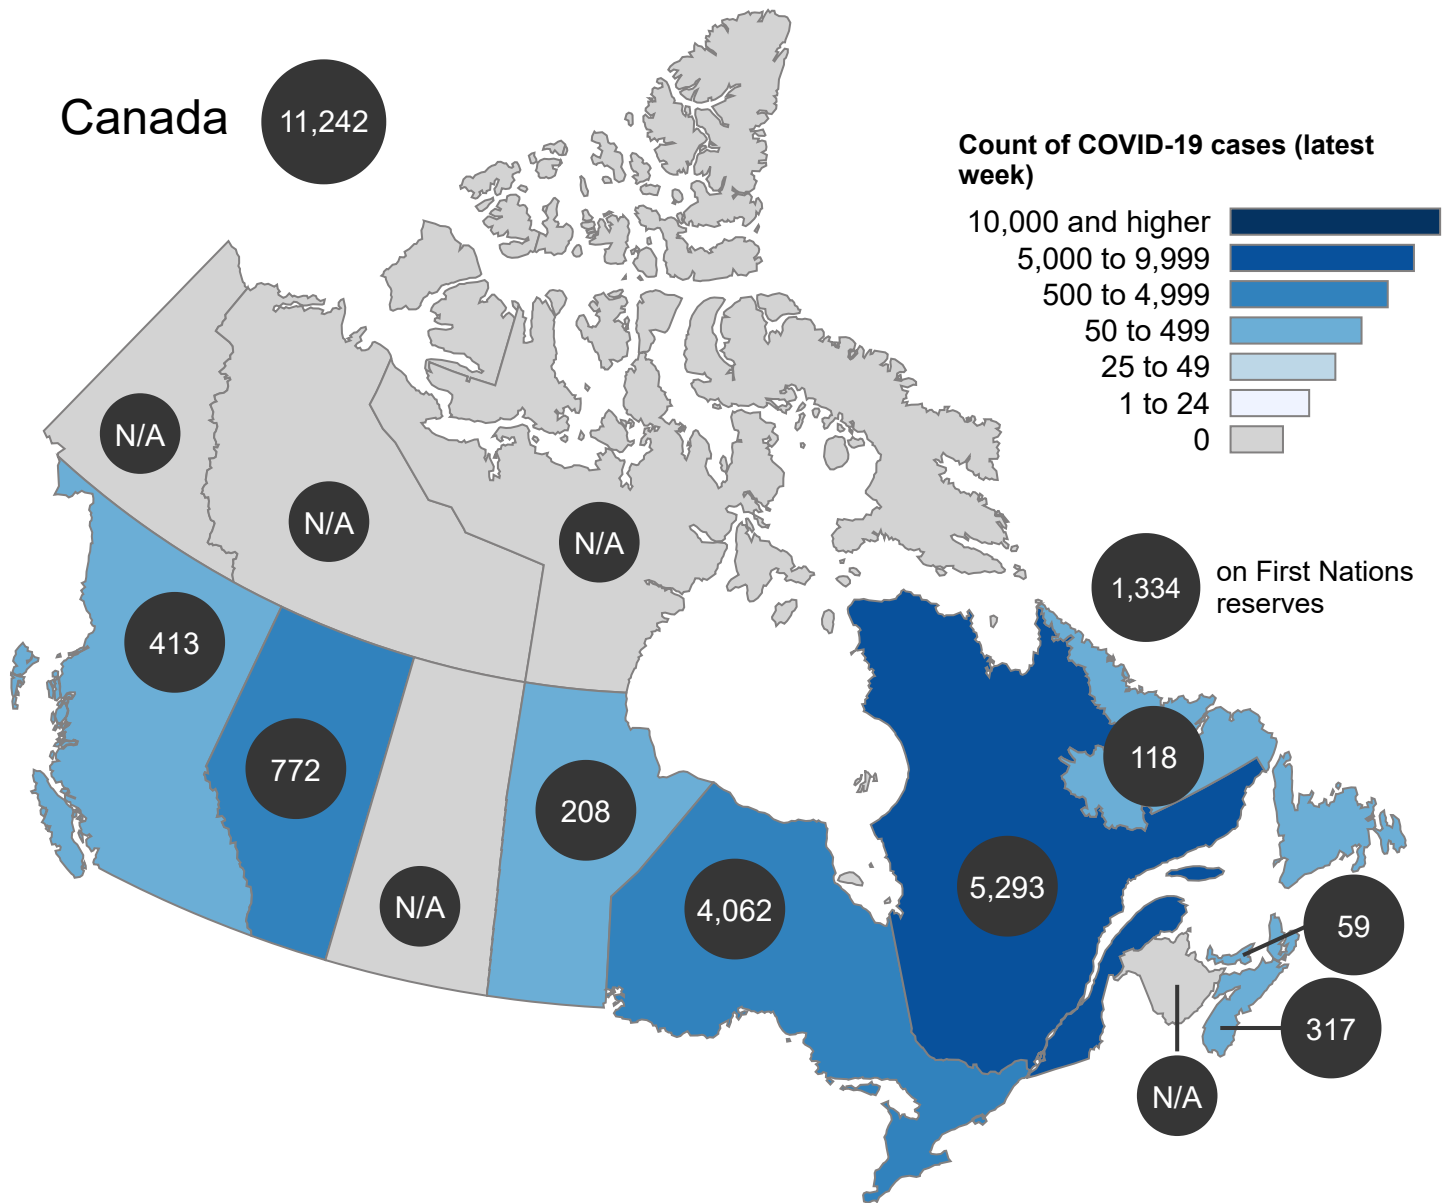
Canada 11,242

Count of COVID-19 cases (latest week)
10,000 and higher
5,000 to 9,999
500 to 4,999
50 to 499
25 to 49
1 to 24
0

1,334 on First Nations reserves

N/A
N/A
N/A
413
772
N/A
208
4,062
5,293
118
59
317
N/A